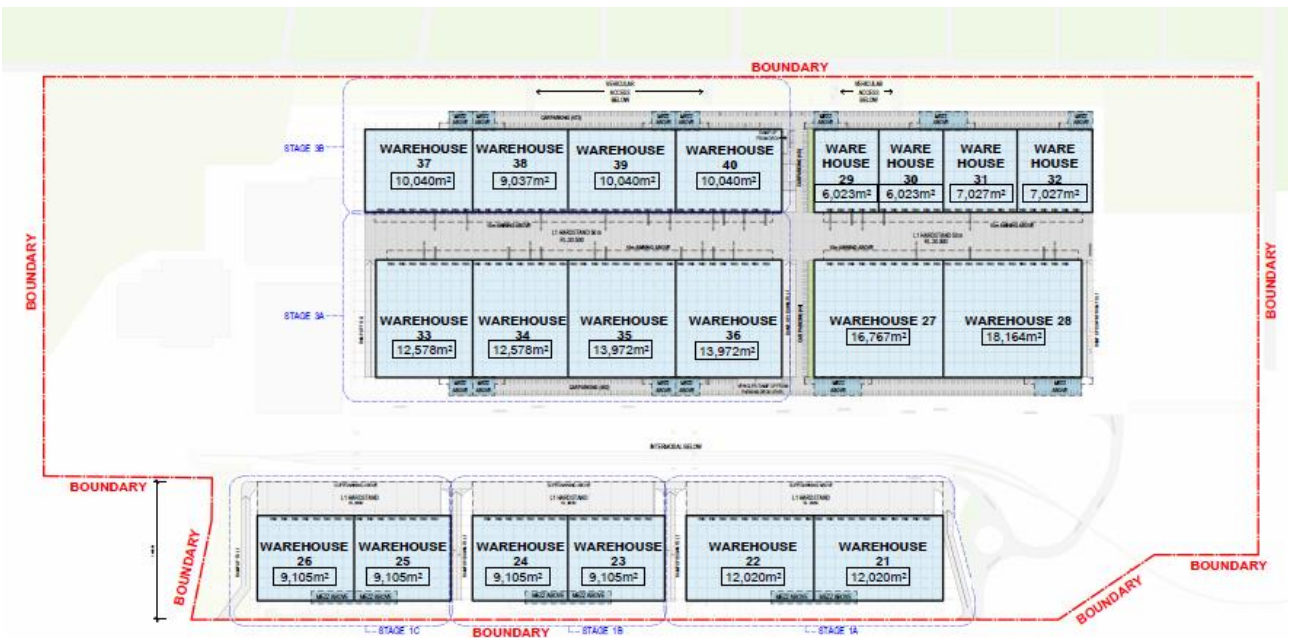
BOUNDARY

VEHICULAR ACCESS BELOW

VEHICULAR ACCESS BELOW

STAGE 3B

WAREHOUSE 37
10,040m²

WAREHOUSE 38
9,037m²

WAREHOUSE 39
10,040m²

WAREHOUSE 40
10,040m²

WARE HOUSE 29
6,023m²

WARE HOUSE 30
6,023m²

WARE HOUSE 31
7,027m²

WARE HOUSE 32
7,027m²

STAGE 3A

WAREHOUSE 33
12,578m²

WAREHOUSE 34
12,578m²

WAREHOUSE 35
13,972m²

WAREHOUSE 36
13,972m²

WAREHOUSE 27
16,767m²

WAREHOUSE 28
18,164m²

BOUNDARY

BOUNDARY

INTERMODAL BELOW

BOUNDARY

BOUNDARY

WAREHOUSE 26
9,105m²

WAREHOUSE 25
9,105m²

WAREHOUSE 24
9,105m²

WAREHOUSE 23
9,105m²

WAREHOUSE 22
12,020m²

WAREHOUSE 21
12,020m²

BOUNDARY

BOUNDARY

STAGE 1C

BOUNDARY

STAGE 1B

STAGE 1A